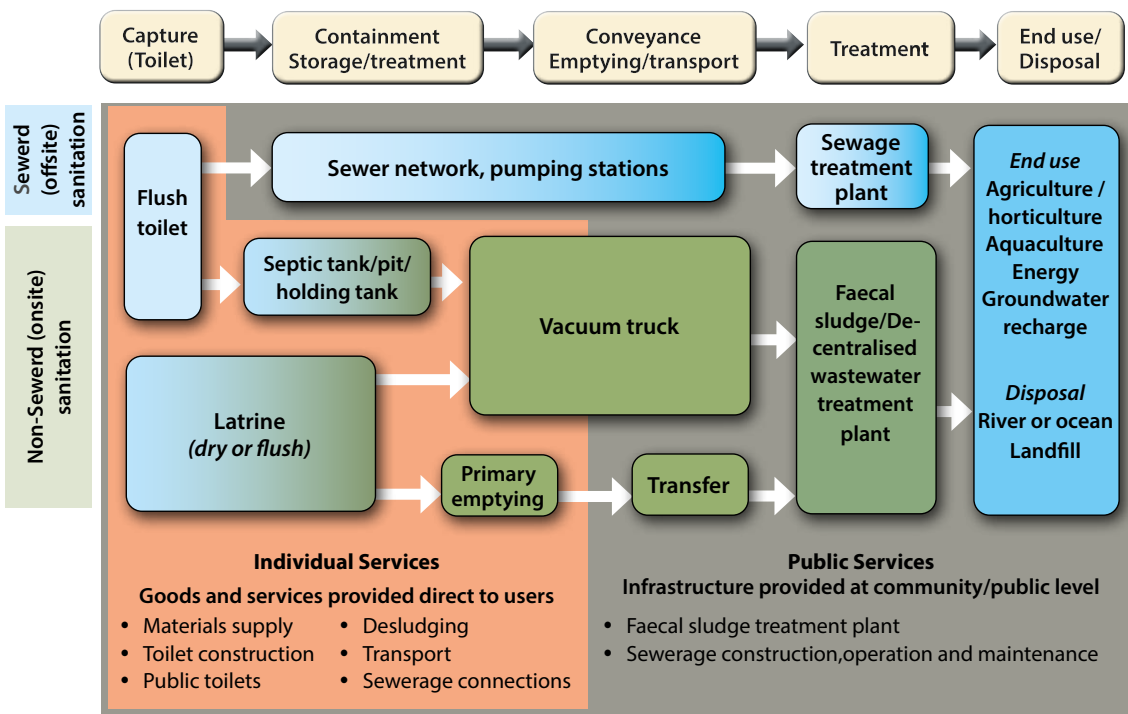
Capture (Toilet)

Containment Storage/treatment

Conveyance Emptying/transport

Treatment

End use/ Disposal

Sewerd (offsite) sanitation

Non-Sewerd (onsite) sanitation

Flush toilet

Sewer network, pumping stations

Sewage treatment plant

*End use*
Agriculture / horticulture
Aquaculture
Energy
Groundwater recharge

*Disposal*
River or ocean
Landfill

Septic tank/pit/ holding tank

Vacuum truck

Faecal sludge/Decentralised wastewater treatment plant

Latrine *(dry or flush)*

Primary emptying

Transfer

**Individual Services**
**Goods and services provided direct to users**
- Materials supply
- Toilet construction
- Public toilets
- Desludging
- Transport
- Sewerage connections

**Public Services**
**Infrastructure provided at community/public level**
- Faecal sludge treatment plant
- Sewerage construction,operation and maintenance